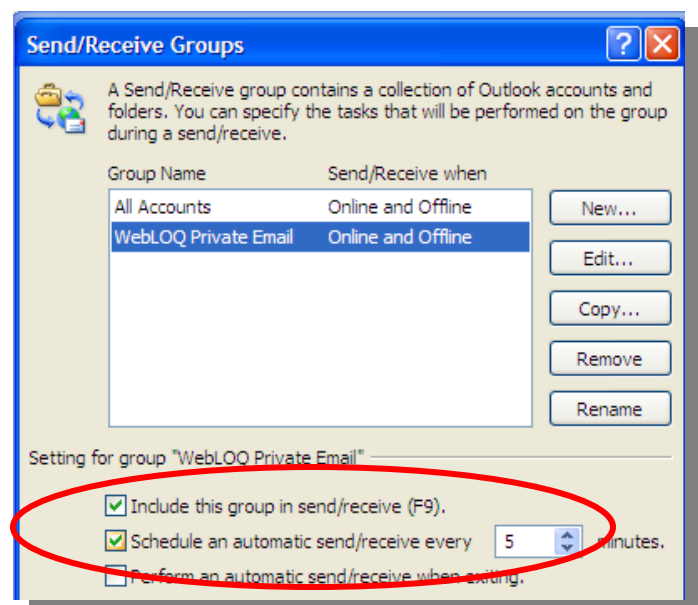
Send/Receive Groups

A Send/Receive group contains a collection of Outlook accounts and folders. You can specify the tasks that will be performed on the group during a send/receive.

| Group Name | Send/Receive when |
|---|---|
| All Accounts | Online and Offline |
| WebLOQ Private Email | Online and Offline |

New...
Edit...
Copy...
Remove
Rename

Setting for group "WebLOQ Private Email"

Include this group in send/receive (F9).
Schedule an automatic send/receive every 5 minutes.
Perform an automatic send/receive when exiting.